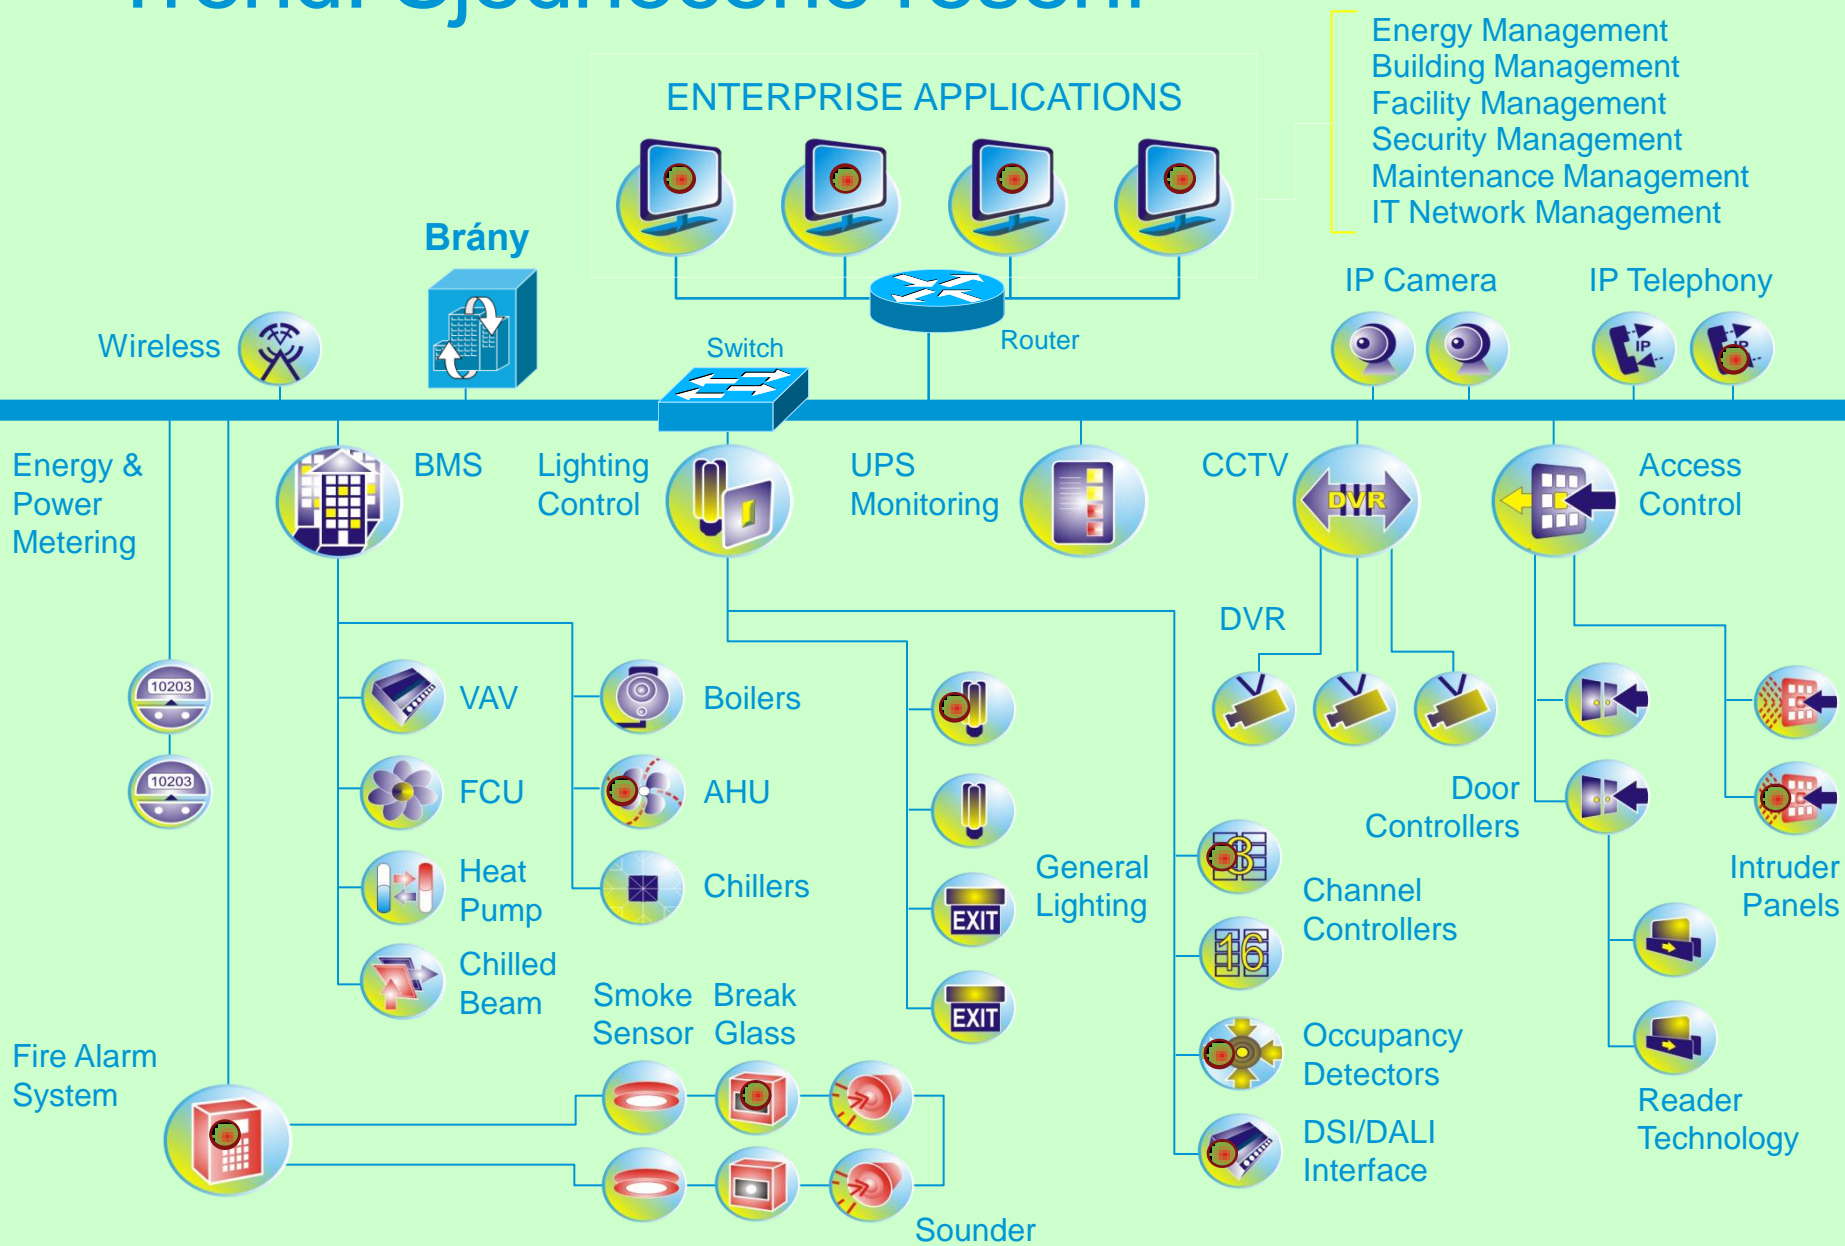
Energy Management
Building Management
Facility Management
Security Management
Maintenance Management
IT Network Management

ENTERPRISE APPLICATIONS

Brány

Wireless

Switch

Router

IP Camera

IP Telephony

IP

Energy & Power Metering

BMS

Lighting Control

UPS Monitoring

CCTV

DVR

Access Control

10203

10203

DVR

VAV

Boilers

FCU

AHU

Heat Pump

Chillers

Chilled Beam

Door Controllers

Intruder Panels

General Lighting

EXIT

EXIT

Channel Controllers

8

16

Smoke Sensor

Break Glass

Occupancy Detectors

Fire Alarm System

DSI/DALI Interface

Reader Technology

Sounder